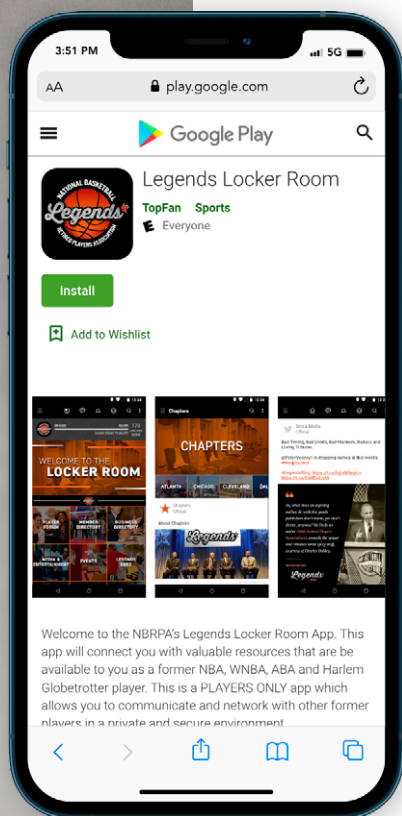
3:51 PM

5G

AA play.google.com

Google Play

NATIONAL BASKETBALL Legends RETIRED PLAYERS ASSOCIATION

Legends Locker Room

TopFan Sports

E Everyone

Install

Add to Wishlist

WELCOME TO THE LOCKER ROOM

PLAYER PROFILES

MEMBER DIRECTORY

BUSINESS DIRECTORY

MEDIA & ENTERTAINMENT

EVENTS

LEGENDS GIVE

Chapters

CHAPTERS

ATLANTA CHICAGO CLEVELAND DAL

About Chapters

Legends

Legends

Welcome to the NBRPA's Legends Locker Room App. This app will connect you with valuable resources that are be available to you as a former NBA, WNBA, ABA and Harlem Globetrotter player. This is a PLAYERS ONLY app which allows you to communicate and network with other former players in a private and secure environment.